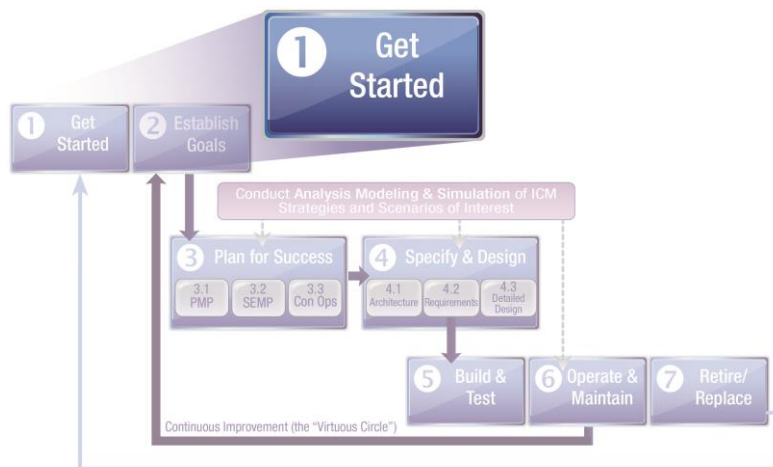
1 Get Started

1 Get Started

2 Establish Goals

Conduct Analysis Modeling & Simulation of ICM Strategies and Scenarios of Interest

3 Plan for Success

3.1 PMP

3.2 SEMP

3.3 Con Ops

4 Specify & Design

4.1 Architecture

4.2 Requirements

4.3 Detailed Design

5 Build & Test

6 Operate & Maintain

7 Retire/ Replace

Continuous Improvement (the "Virtuous Circle")